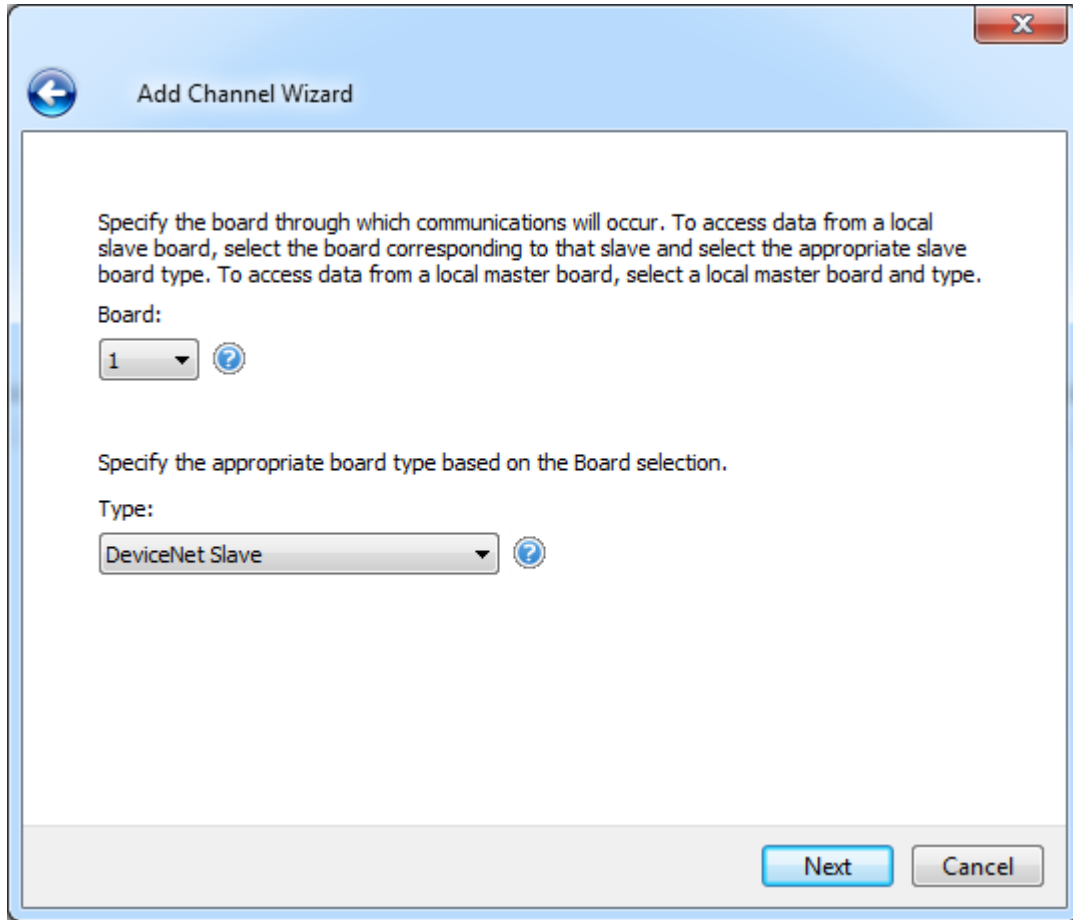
Add Channel Wizard

Specify the board through which communications will occur. To access data from a local slave board, select the board corresponding to that slave and select the appropriate slave board type. To access data from a local master board, select a local master board and type.

Board:

1

Specify the appropriate board type based on the Board selection.

Type:

DeviceNet Slave

Next Cancel